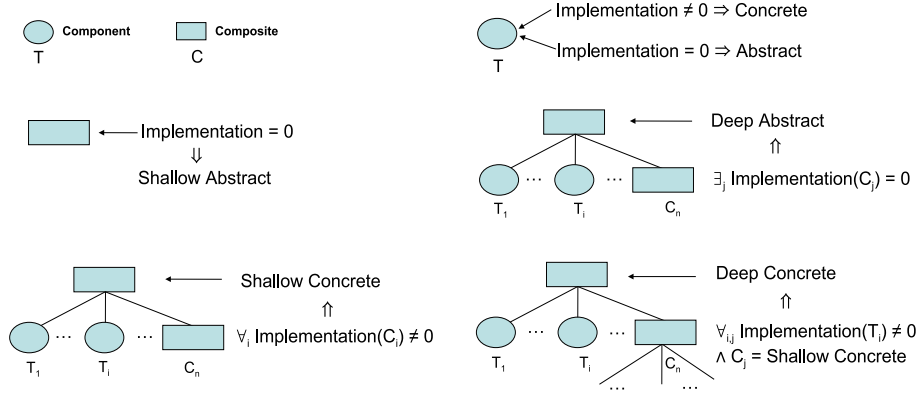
Component
T

Composite
C

Implementation ≠ 0 ⇒ Concrete
Implementation = 0 ⇒ Abstract
T

Implementation = 0
⇓
Shallow Abstract

Deep Abstract
⇑
$\exists_j$ Implementation($C_j$) = 0
$T_1$ … $T_i$ … $C_n$

Shallow Concrete
⇑
$\forall_i$ Implementation($C_i$) ≠ 0
$T_1$ … $T_i$ … $C_n$

Deep Concrete
⇑
$\forall_{i,j}$ Implementation($T_i$) ≠ 0
∧ $C_j$ = Shallow Concrete
$T_1$ … $T_i$ … $C_n$
… …